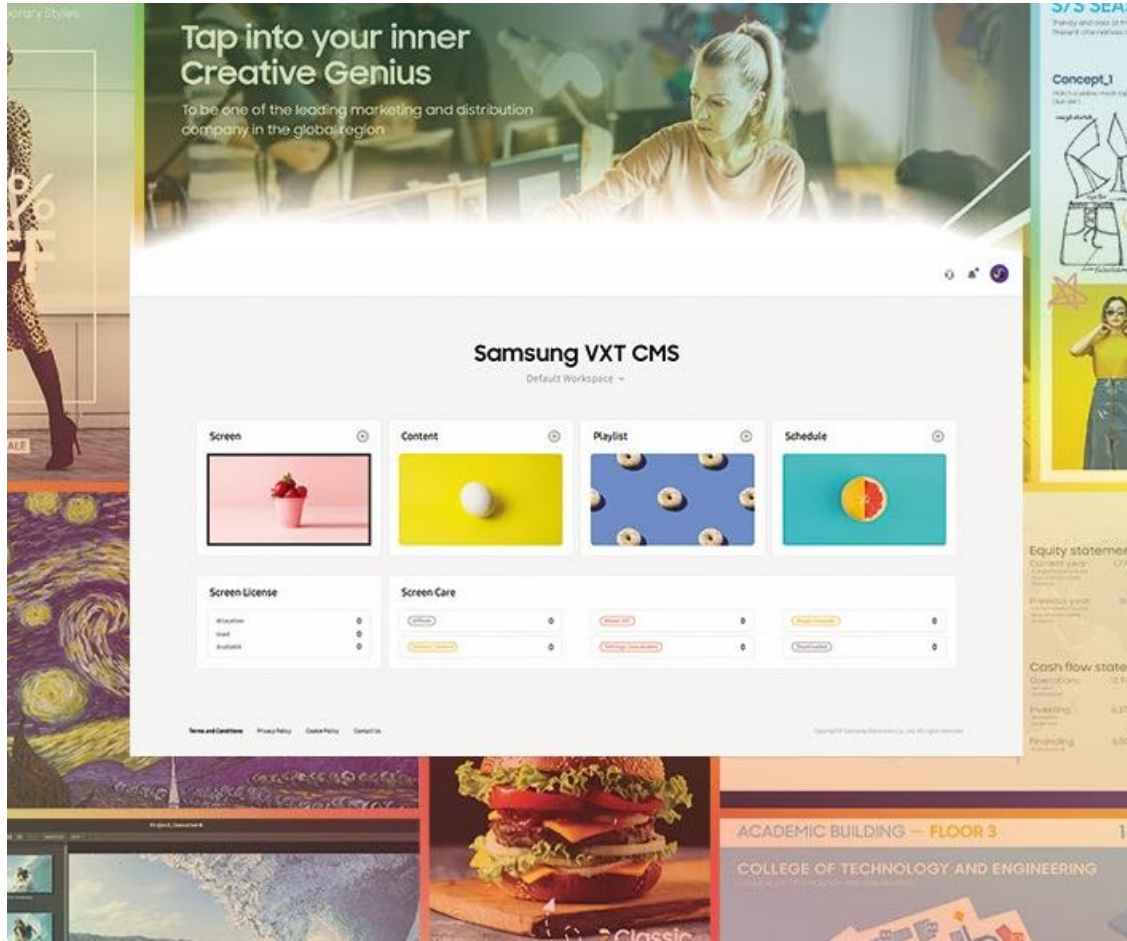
porary Styles

Tap into your inner Creative Genius

To be one of the leading marketing and distribution company in the global region

S/S SEA

Concept_1

Samsung VXT CMS

Default Workspace

Screen

Content

Playlist

Schedule

Screen License

Allocation

Used

Available

0

0

0

Screen Care

Offline

0

Power Off

0

Player Unstable

0

Content Conflict

0

Settings Unavailable

0

Deactivated

0

Terms and Conditions

Privacy Policy

Cookie Policy

Contact Us

Copyright © Samsung Electronics Co., Ltd. All rights reserved.

Equity statemen

Current year

Previous year

Cash flow state

Operations

Investing

Financing

ALE

Project_Document

ACADEMIC BUILDING — FLOOR 3

COLLEGE OF TECHNOLOGY AND ENGINEERING

Classic